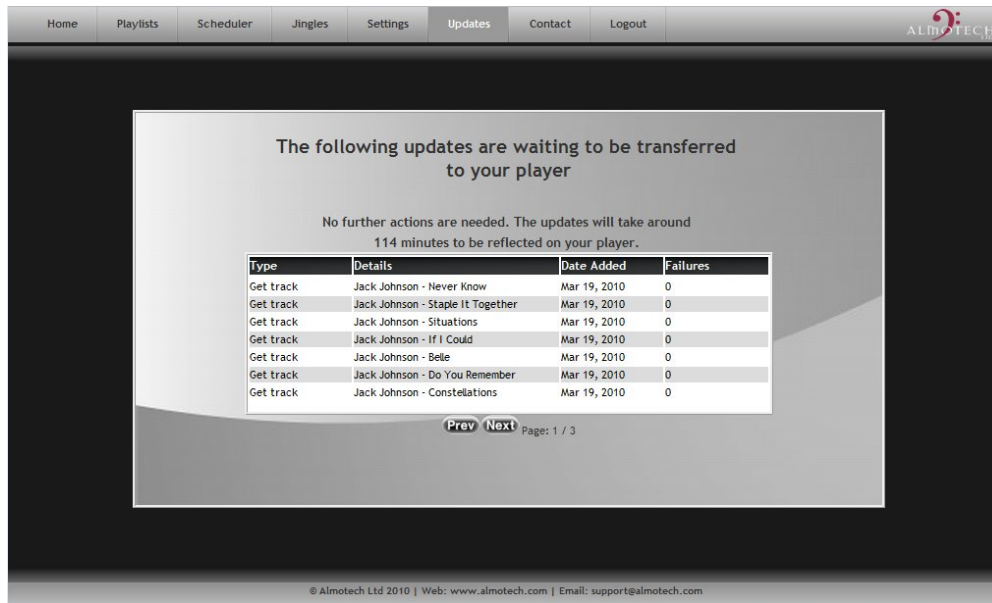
Home Playlists Scheduler Jingles Settings Updates Contact Logout

ALMOTECH

The following updates are waiting to be transferred to your player

No further actions are needed. The updates will take around 114 minutes to be reflected on your player.

| Type | Details | Date Added | Failures |
|---|---|---|---|
| Get track | Jack Johnson - Never Know | Mar 19, 2010 | 0 |
| Get track | Jack Johnson - Staple It Together | Mar 19, 2010 | 0 |
| Get track | Jack Johnson - Situations | Mar 19, 2010 | 0 |
| Get track | Jack Johnson - If I Could | Mar 19, 2010 | 0 |
| Get track | Jack Johnson - Belle | Mar 19, 2010 | 0 |
| Get track | Jack Johnson - Do You Remember | Mar 19, 2010 | 0 |
| Get track | Jack Johnson - Constellations | Mar 19, 2010 | 0 |

Prev Next Page: 1 / 3

© Almotech Ltd 2010 | Web: www.almotech.com | Email: support@almotech.com